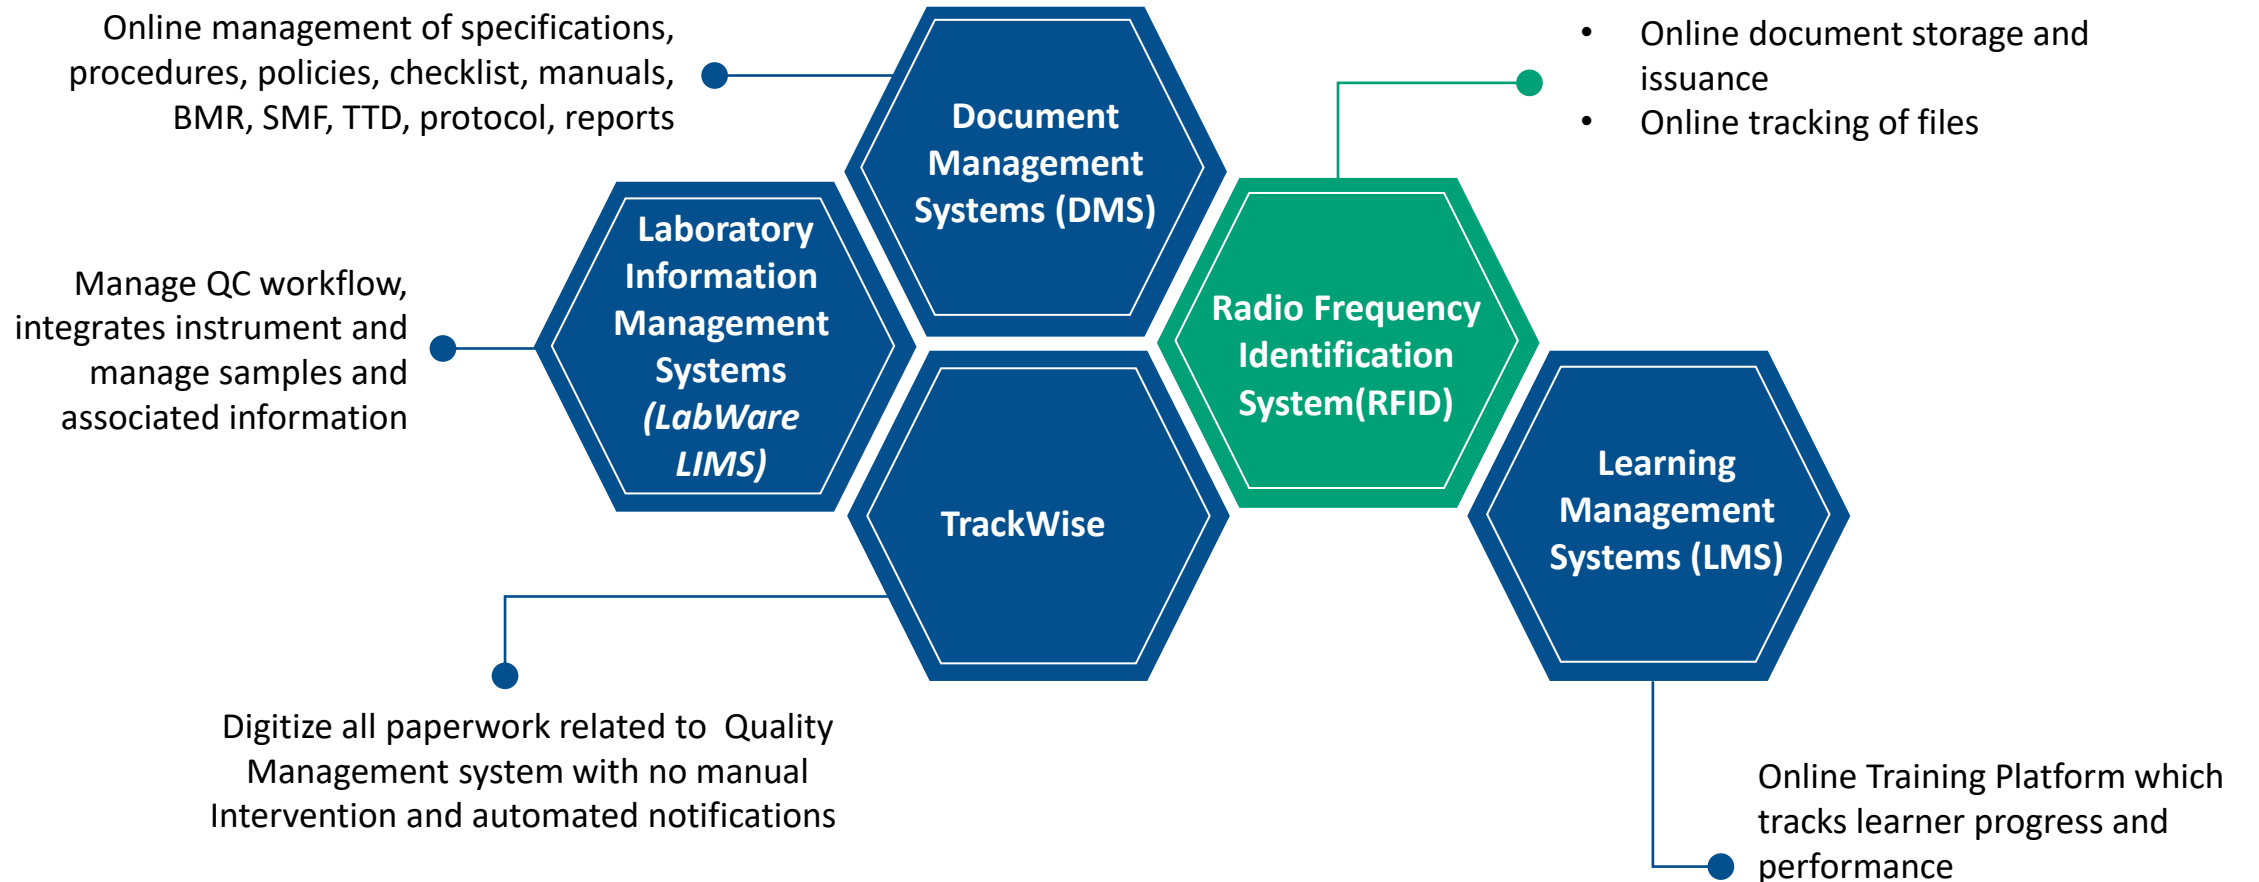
Online management of specifications, procedures, policies, checklist, manuals, BMR, SMF, TTD, protocol, reports

Document Management Systems (DMS)

• Online document storage and issuance
• Online tracking of files

Laboratory Information Management Systems (LabWare LIMS)

Manage QC workflow, integrates instrument and manage samples and associated information

Radio Frequency Identification System(RFID)

TrackWise

Learning Management Systems (LMS)

Digitize all paperwork related to Quality Management system with no manual Intervention and automated notifications

Online Training Platform which tracks learner progress and performance